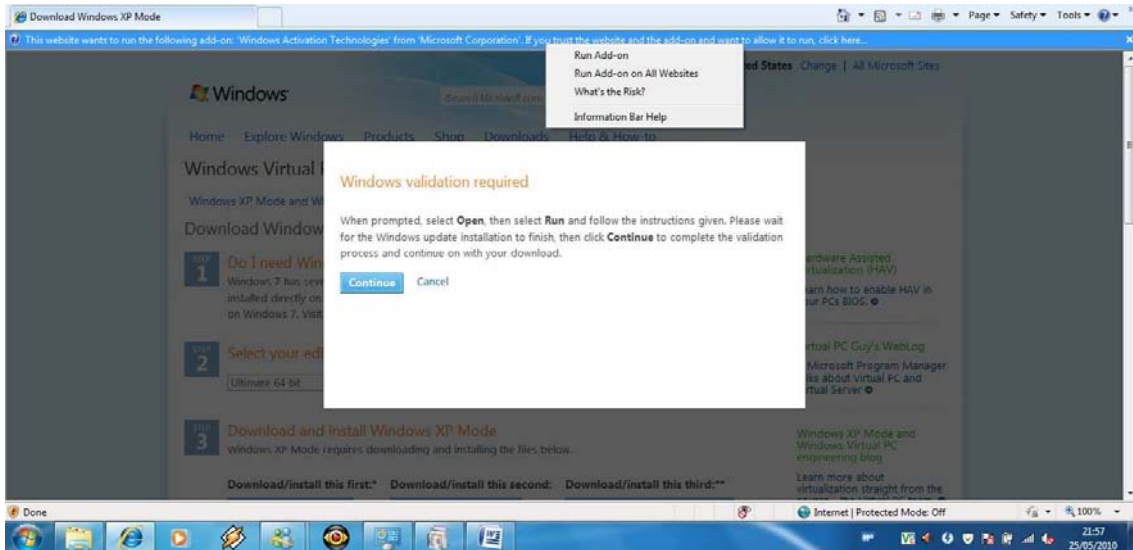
Download Windows XP Mode

Page ▾ Safety ▾ Tools ▾

This website wants to run the following add-on: 'Windows Activation Technologies' from 'Microsoft Corporation'. If you trust the website and the add-on and want to allow it to run, click here...

Run Add-on
Run Add-on on All Websites
What's the Risk?
Information Bar Help

ed States Change | All Microsoft Sites

Windows

Search Microsoft.com

Home Explore Windows Products Shop Downloads Help & How-to

Windows Virtual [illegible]

Windows XP Mode and W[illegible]

Download Window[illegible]

1 Do I need Win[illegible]
Windows 7 has seve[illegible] installed directly on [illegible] on Windows 7. Visit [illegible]

2 Select your edi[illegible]
Ultimate 64-bit

3 Download and Install Windows XP Mode
Windows XP Mode requires downloading and installing the files below.

Download/install this first:* Download/install this second: Download/install this third:**

Windows validation required

When prompted, select **Open**, then select **Run** and follow the instructions given. Please wait for the Windows update installation to finish, then click **Continue** to complete the validation process and continue on with your download.

Continue Cancel

ardware Assisted rtualization (HAV)
arn how to enable HAV in ur PCs BIOS.

rtual PC Guy's WebLog
Microsoft Program Manager ks about Virtual PC and rtual Server

Windows XP Mode and Windows Virtual PC engineering blog

Learn more about virtualization straight from the

Done

Internet | Protected Mode: Off

100%

21:57
25/05/2010